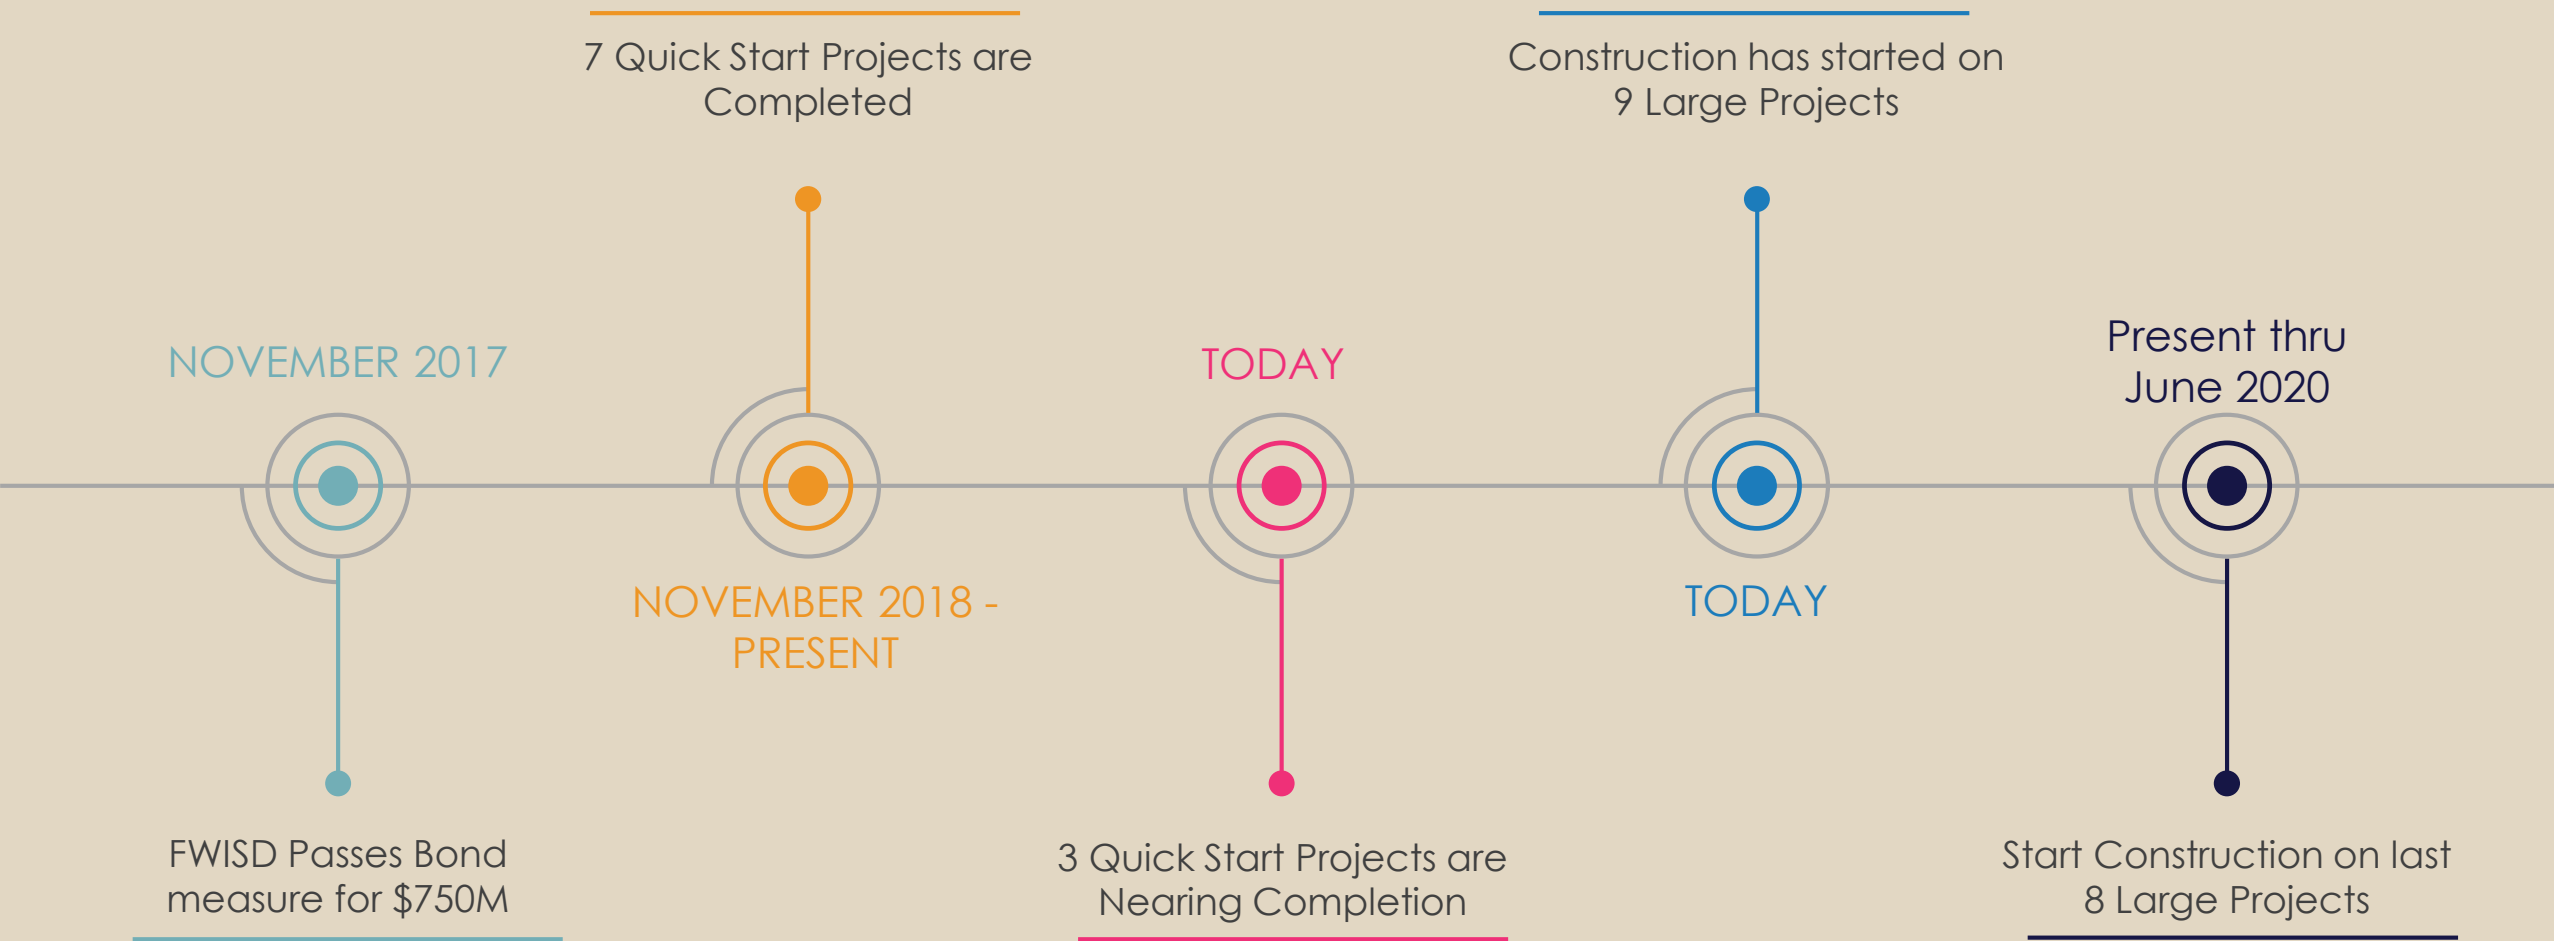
7 Quick Start Projects are Completed

Construction has started on 9 Large Projects

NOVEMBER 2017

TODAY

Present thru June 2020

NOVEMBER 2018 - PRESENT

TODAY

FWISD Passes Bond measure for $750M

3 Quick Start Projects are Nearing Completion

Start Construction on last 8 Large Projects